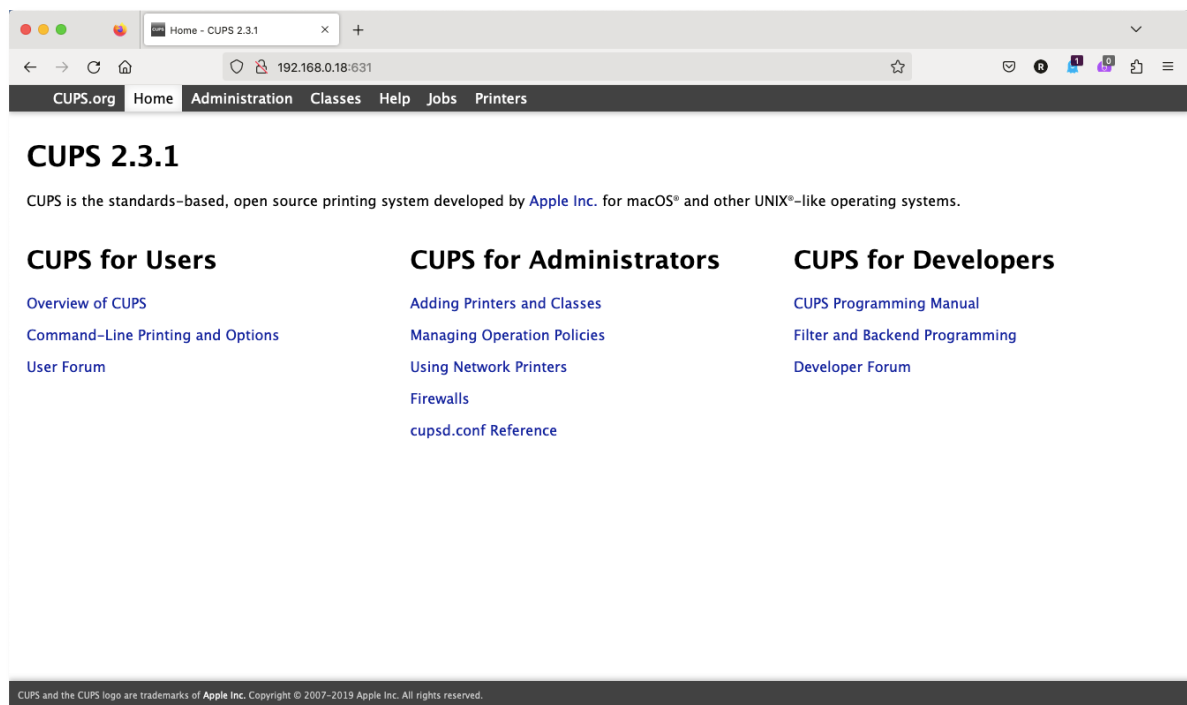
Home - CUPS 2.3.1

192.168.0.18:631

CUPS.org Home Administration Classes Help Jobs Printers

CUPS 2.3.1

CUPS is the standards-based, open source printing system developed by Apple Inc. for macOS® and other UNIX®-like operating systems.

CUPS for Users

Overview of CUPS

Command-Line Printing and Options

User Forum

CUPS for Administrators

Adding Printers and Classes

Managing Operation Policies

Using Network Printers

Firewalls

cupsd.conf Reference

CUPS for Developers

CUPS Programming Manual

Filter and Backend Programming

Developer Forum

CUPS and the CUPS logo are trademarks of Apple Inc. Copyright © 2007-2019 Apple Inc. All rights reserved.